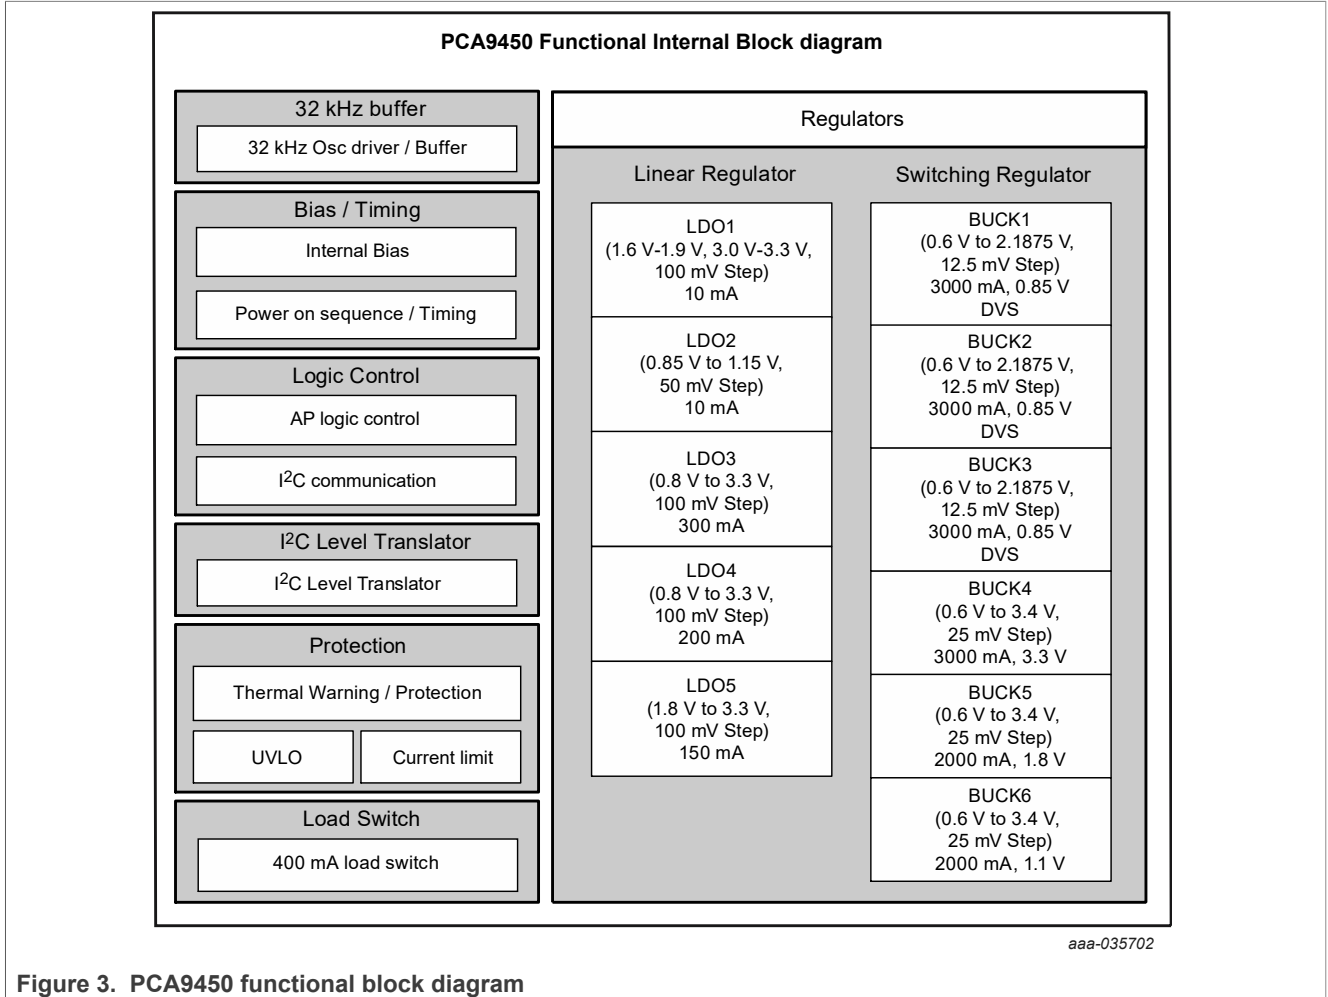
PCA9450 Functional Internal Block diagram

32 kHz buffer

32 kHz Osc driver / Buffer

Bias / Timing

Internal Bias

Power on sequence / Timing

Logic Control

AP logic control

$I^2C$ communication

$I^2C$ Level Translator

$I^2C$ Level Translator

Protection

Thermal Warning / Protection

UVLO

Current limit

Load Switch

400 mA load switch

Regulators

Linear Regulator

LDO1 (1.6 V-1.9 V, 3.0 V-3.3 V, 100 mV Step) 10 mA

LDO2 (0.85 V to 1.15 V, 50 mV Step) 10 mA

LDO3 (0.8 V to 3.3 V, 100 mV Step) 300 mA

LDO4 (0.8 V to 3.3 V, 100 mV Step) 200 mA

LDO5 (1.8 V to 3.3 V, 100 mV Step) 150 mA

Switching Regulator

BUCK1 (0.6 V to 2.1875 V, 12.5 mV Step) 3000 mA, 0.85 V DVS

BUCK2 (0.6 V to 2.1875 V, 12.5 mV Step) 3000 mA, 0.85 V DVS

BUCK3 (0.6 V to 2.1875 V, 12.5 mV Step) 3000 mA, 0.85 V DVS

BUCK4 (0.6 V to 3.4 V, 25 mV Step) 3000 mA, 3.3 V

BUCK5 (0.6 V to 3.4 V, 25 mV Step) 2000 mA, 1.8 V

BUCK6 (0.6 V to 3.4 V, 25 mV Step) 2000 mA, 1.1 V

aaa-035702

Figure 3. PCA9450 functional block diagram